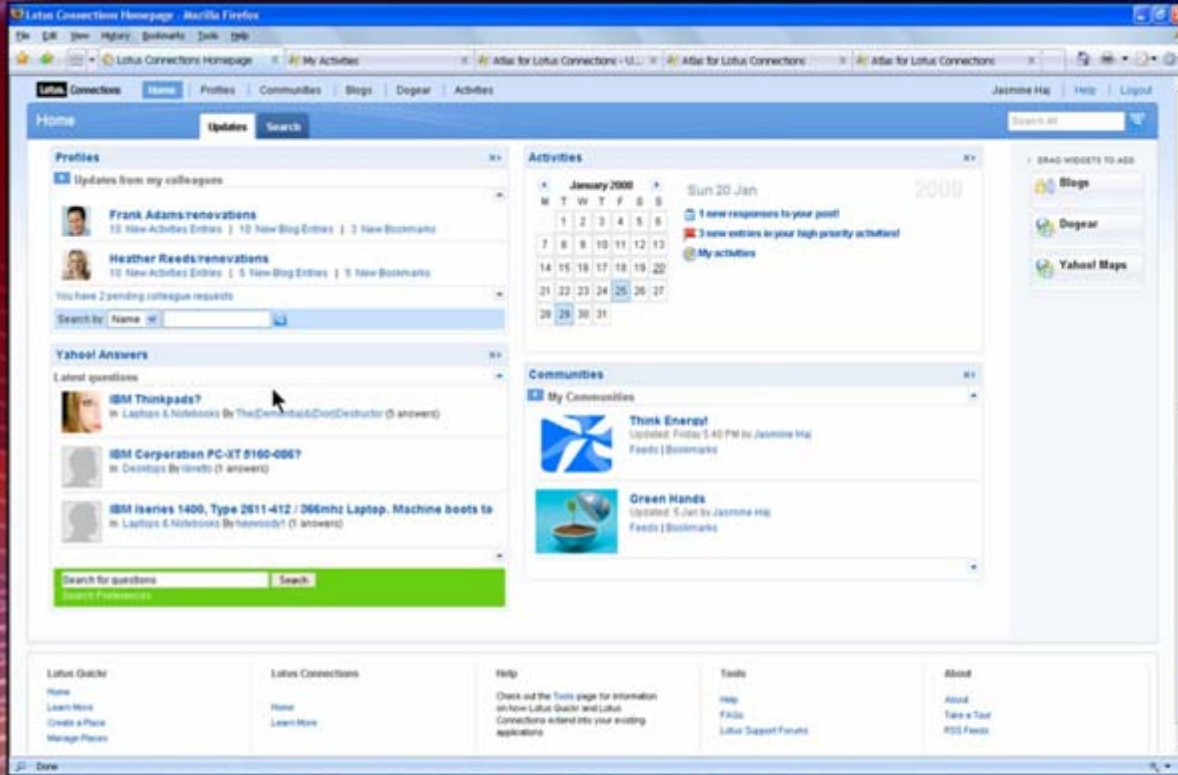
Lotus Connections Homepage - Mozilla Firefox

File Edit View History Bookmarks Tools Help

Lotus Connections Homepage | My Activities | Atlas for Lotus Connections - U... | Atlas for Lotus Connections | Atlas for Lotus Connections

Lotus Connections Home | Profiles | Communities | Blogs | Dogear | Activities

Jasmine Haj | Help | Logout

Home

Updates Search

Search All

Profiles

Updates from my colleagues

Frank Adams/renovations
10 New Activities Entries | 10 New Blog Entries | 3 New Bookmarks

Heather Reeds/renovations
10 New Activities Entries | 5 New Blog Entries | 5 New Bookmarks

You have 2 pending colleague requests

Search by Name

Activities

January 2008

| M | T | W | T | F | S | S |
|---|---|---|---|---|---|---|
| | 1 | 2 | 3 | 4 | 5 | 6 |
| 7 | 8 | 9 | 10 | 11 | 12 | 13 |
| 14 | 15 | 16 | 17 | 18 | 19 | 20 |
| 21 | 22 | 23 | 24 | 25 | 26 | 27 |
| 28 | 29 | 30 | 31 | | | |

Sun 20 Jan 2008

1 new responses to your post!

3 new entries in your high priority activities!

My activities

DRAG WIDGETS TO ADD

Blogs

Dogear

Yahoo! Maps

Yahoo! Answers

Latest questions

IBM Thinkpads?
In Laptops & Notebooks By The[Demonic]&[Dot]Destructor (5 answers)

IBM Corporation PC-XT 5160-086?
In Desktops By lovetto (1 answers)

IBM Iseries 1400, Type 2611-412 / 366mhz Laptop. Machine boots to
In Laptops & Notebooks By heywoody! (1 answers)

Search for questions Search

Search Preferences

Communities

My Communities

Think Energy!
Updated: Friday 5:40 PM by Jasmine Haj
Feeds | Bookmarks

Green Hands
Updated: 5 Jan by Jasmine Haj
Feeds | Bookmarks

Lotus Quickr
Home
Learn More
Create a Place
Manage Places

Lotus Connections
Home
Learn More

Help
Check out the Tools page for information on how Lotus Quickr and Lotus Connections extend into your existing applications

Tools
Help
FAQs
Lotus Support Forums

About
About
Take a Tour
RSS Feeds

Done